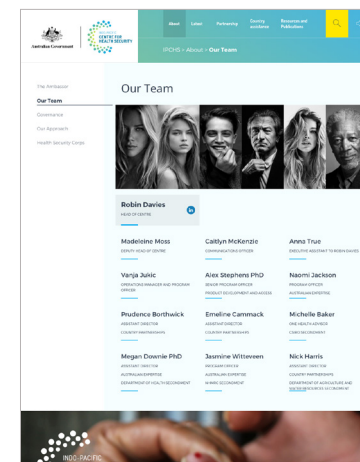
Australian Government

INDO-PACIFIC CENTRE FOR HEALTH SECURITY

About Latest Partnership Country guidance Resources and Publications

IPCHS › About › Our Team

The Ambassador
Our Team
Governance
Our Approach
Health Security Corps

Our Team

Robin Davies
HEAD OF CENTRE

in

Madeleine Moss
DEPUTY HEAD OF CENTRE

Caitlyn McKenzie
COMMUNICATIONS OFFICER

Anna True
EXECUTIVE ASSISTANT TO ROBIN DAVIES

Vanja Jukic
OPERATIONS MANAGER AND PROGRAM OFFICER

Alex Stephens PhD
SENIOR PROGRAM OFFICER
PRODUCT DEVELOPMENT AND ACCESS

Naomi Jackson
PROGRAM OFFICER
AUSTRALIAN EXPERTISE

Prudence Borthwick
ASSISTANT DIRECTOR
COUNTRY PARTNERSHIPS

Emeline Cammack
ASSISTANT DIRECTOR
COUNTRY PARTNERSHIPS

Michelle Baker
ONE HEALTH ADVISOR
CSIRO SECONDMENT

Megan Downie PhD
ASSISTANT DIRECTOR
AUSTRALIAN EXPERTISE
DEPARTMENT OF HEALTH SECONDMENT

Jasmine Witteveen
PROGRAM OFFICER
AUSTRALIAN EXPERTISE
W-HRC SECONDMENT

Nick Harris
ASSISTANT DIRECTOR
COUNTRY PARTNERSHIPS
DEPARTMENT OF AGRICULTURE AND WATER RESOURCES SECONDMENT

INDO-PACIFIC